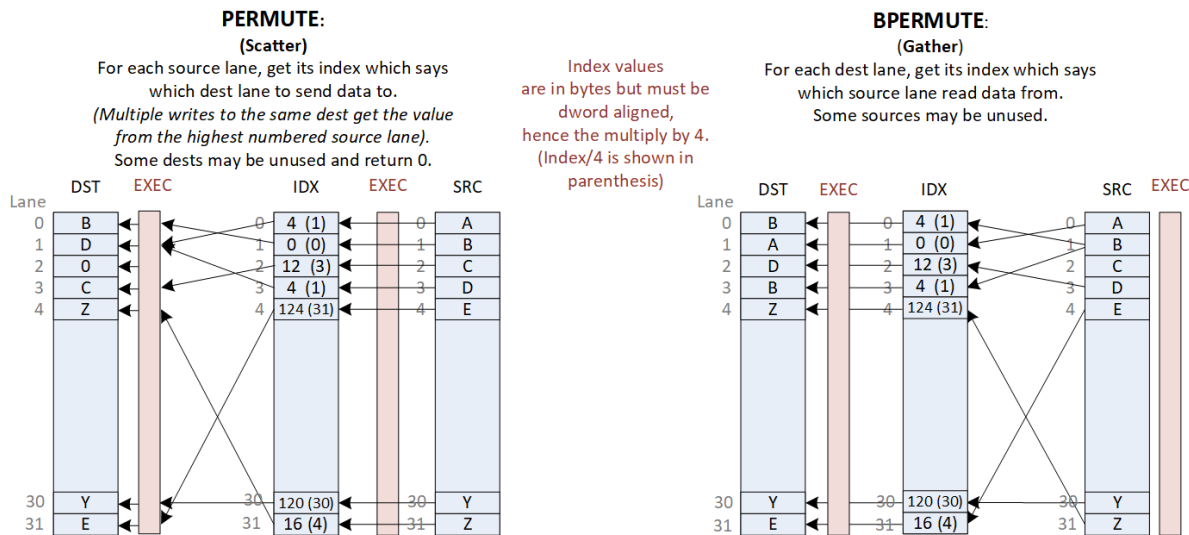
PERMUTE:
(Scatter)
For each source lane, get its index which says which dest lane to send data to.
(Multiple writes to the same dest get the value from the highest numbered source lane).
Some dests may be unused and return 0.

Index values are in bytes but must be dword aligned, hence the multiply by 4.
(Index/4 is shown in parenthesis)

BPERMUTE:
(Gather)
For each dest lane, get its index which says which source lane read data from.
Some sources may be unused.

| Lane | DST | IDX | SRC |
|---|---|---|---|
| 0 | B | 4 (1) | A |
| 1 | D | 0 (0) | B |
| 2 | 0 | 12 (3) | C |
| 3 | C | 4 (1) | D |
| 4 | Z | 124 (31) | E |
| 30 | Y | 120 (30) | Y |
| 31 | E | 16 (4) | Z |

EXEC EXEC

| Lane | DST | IDX | SRC |
|---|---|---|---|
| 0 | B | 4 (1) | A |
| 1 | A | 0 (0) | B |
| 2 | D | 12 (3) | C |
| 3 | B | 4 (1) | D |
| 4 | Z | 124 (31) | E |
| 30 | Y | 120 (30) | Y |
| 31 | E | 16 (4) | Z |

EXEC EXEC